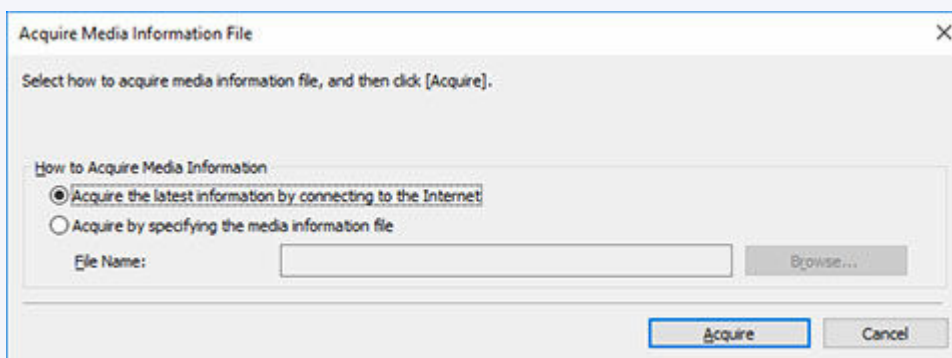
Acquire Media Information File

×

Select how to acquire media information file, and then click [Acquire].

How to Acquire Media Information

Acquire the latest information by connecting to the Internet

Acquire by specifying the media information file

File Name:

Browse...

Acquire

Cancel